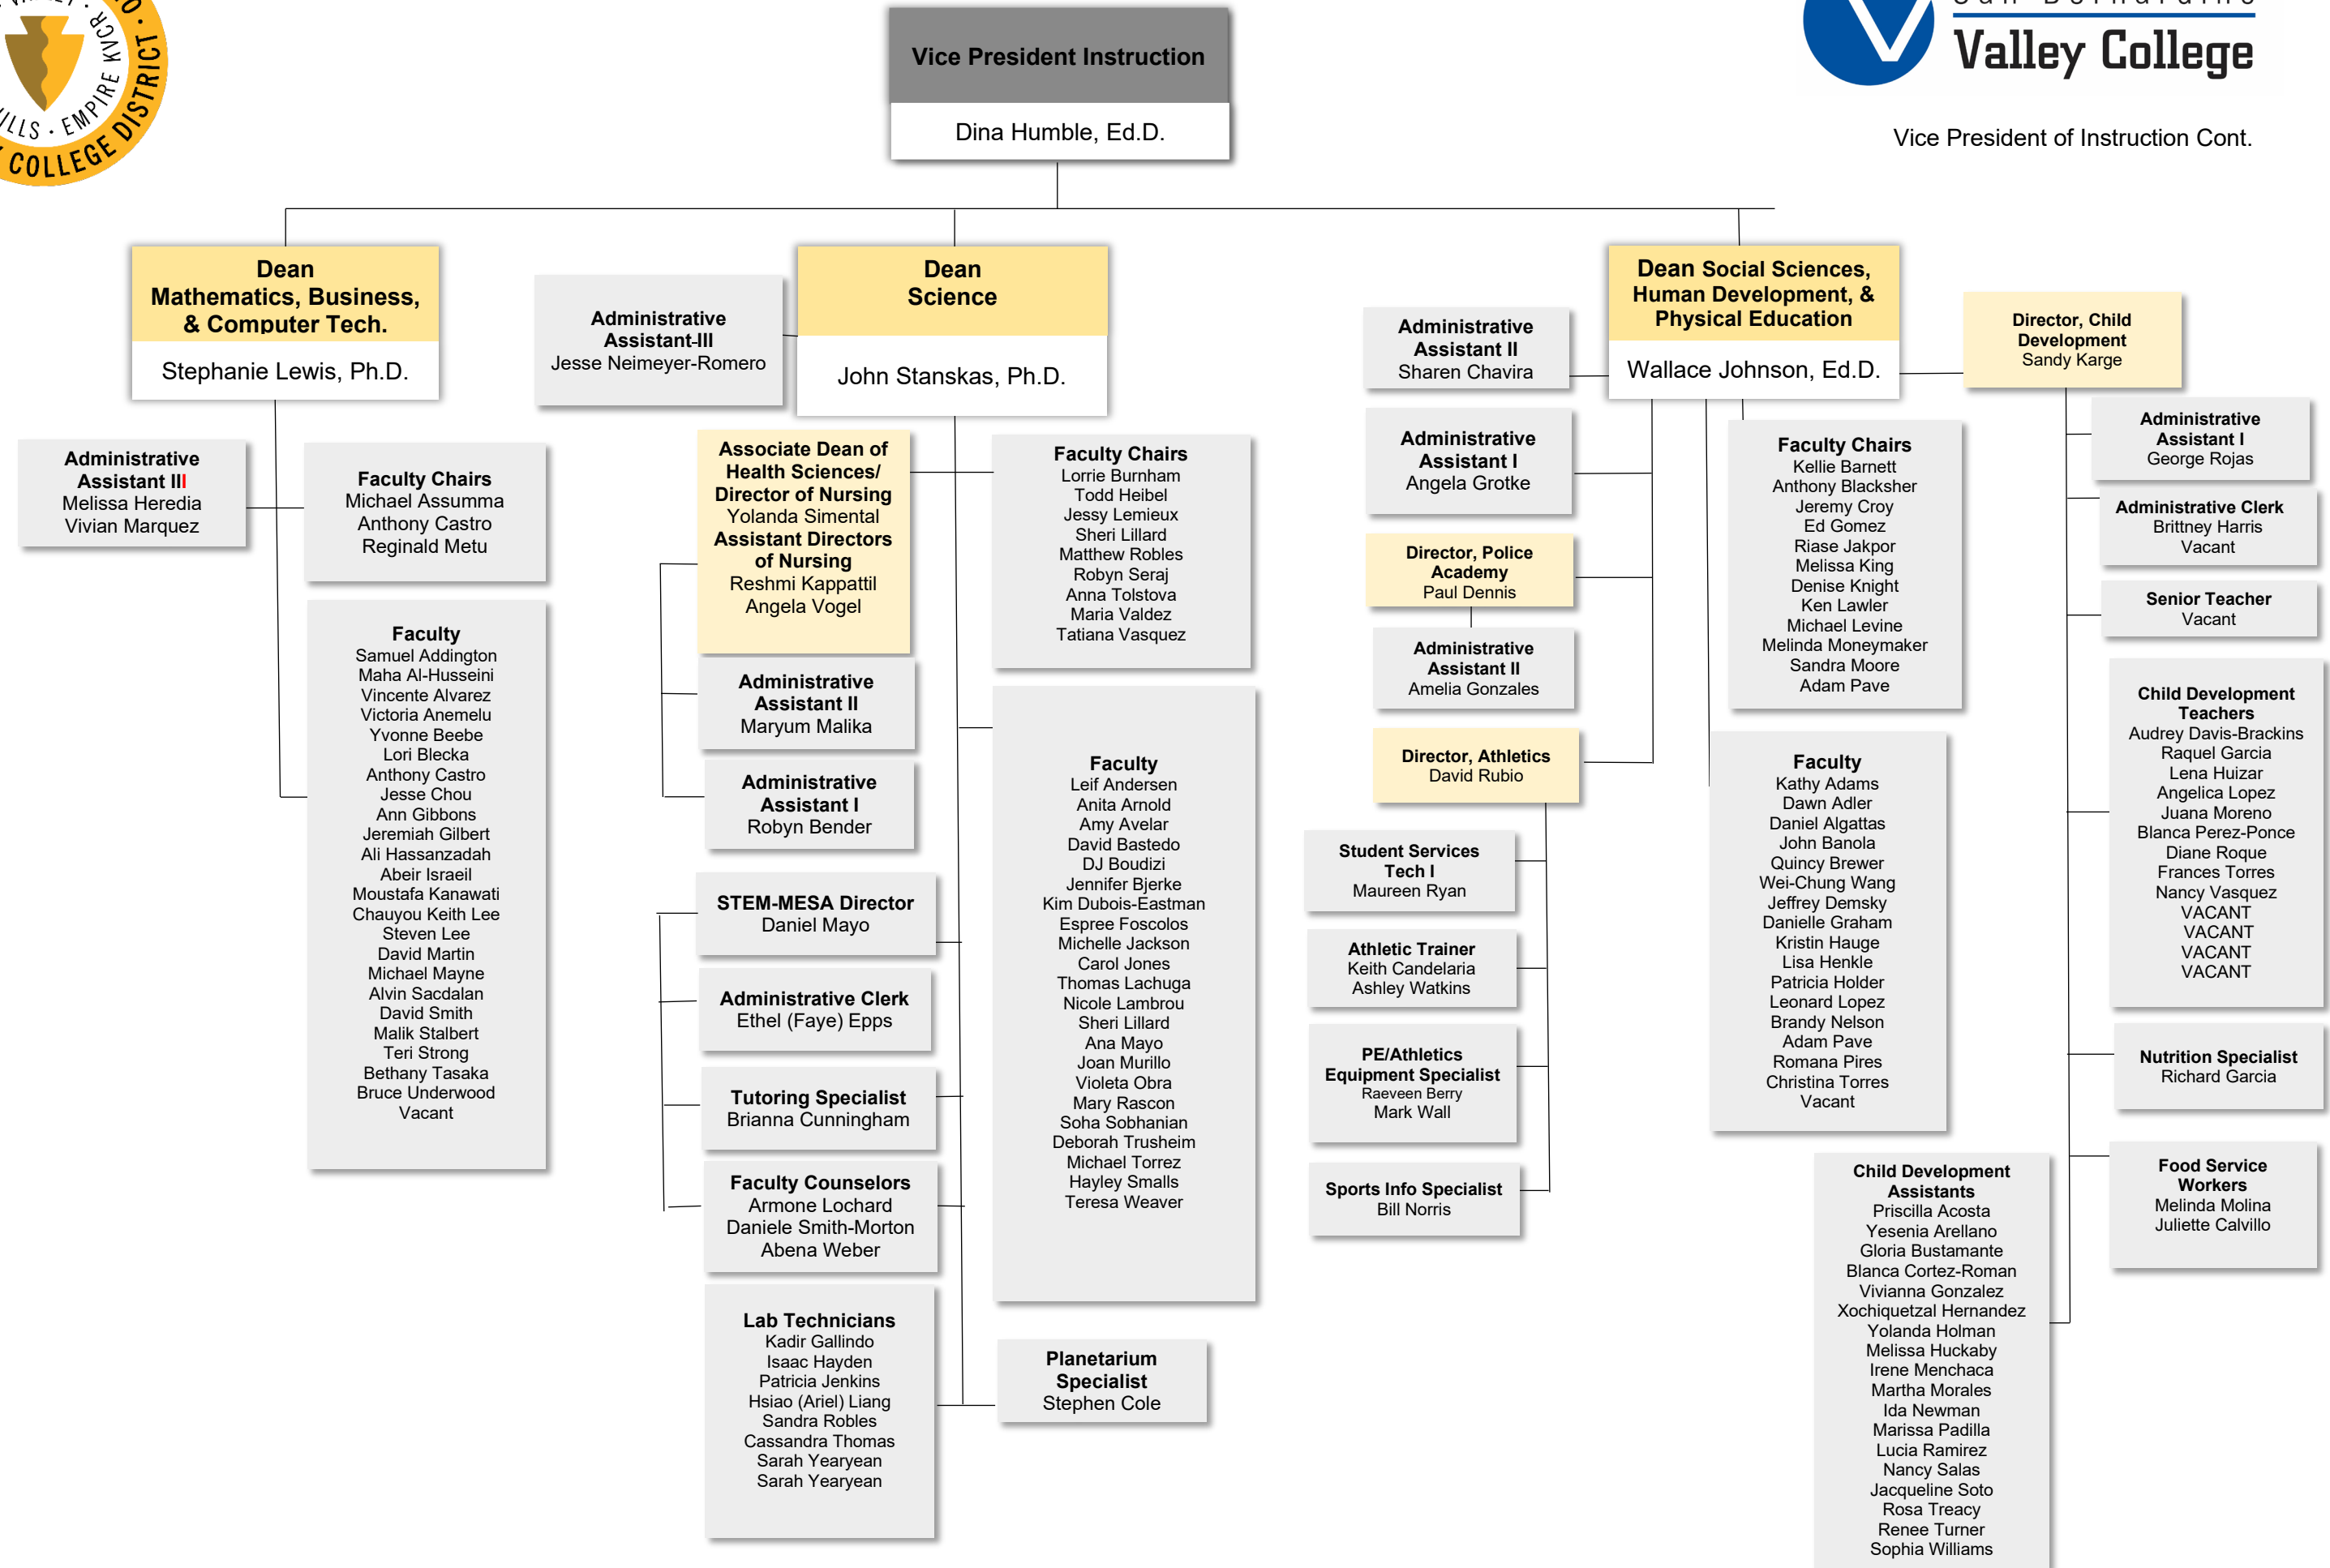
ILLS · EMPIRE KICR · COLLEGE DISTRICT ·

Vice President Instruction
Dina Humble, Ed.D.

Valley College

Vice President of Instruction Cont.

Dean
Mathematics, Business, & Computer Tech.
Stephanie Lewis, Ph.D.

Administrative Assistant III
Melissa Heredia
Vivian Marquez

Faculty Chairs
Michael Assumma
Anthony Castro
Reginald Metu

Faculty
Samuel Addington
Maha Al-Husseini
Vincente Alvarez
Victoria Anemelu
Yvonne Beebe
Lori Blecka
Anthony Castro
Jesse Chou
Ann Gibbons
Jeremiah Gilbert
Ali Hassanzadah
Abeir Israeil
Moustafa Kanawati
Chauyou Keith Lee
Steven Lee
David Martin
Michael Mayne
Alvin Sacdalan
David Smith
Malik Stalbert
Teri Strong
Bethany Tasaka
Bruce Underwood
Vacant

Administrative Assistant-III
Jesse Neimeyer-Romero

Dean
Science
John Stanskas, Ph.D.

Associate Dean of Health Sciences/ Director of Nursing
Yolanda Simental
Assistant Directors of Nursing
Reshmi Kappattil
Angela Vogel

Administrative Assistant II
Maryum Malika

Administrative Assistant I
Robyn Bender

STEM-MESA Director
Daniel Mayo

Administrative Clerk
Ethel (Faye) Epps

Tutoring Specialist
Brianna Cunningham

Faculty Counselors
Armone Lochard
Daniele Smith-Morton
Abena Weber

Lab Technicians
Kadir Gallindo
Isaac Hayden
Patricia Jenkins
Hsiao (Ariel) Liang
Sandra Robles
Cassandra Thomas
Sarah Yearyean
Sarah Yearyean

Faculty Chairs
Lorrie Burnham
Todd Heibel
Jessy Lemieux
Sheri Lillard
Matthew Robles
Robyn Seraj
Anna Tolstova
Maria Valdez
Tatiana Vasquez

Faculty
Leif Andersen
Anita Arnold
Amy Avelar
David Bastedo
DJ Boudizi
Jennifer Bjerke
Kim Dubois-Eastman
Espree Foscolos
Michelle Jackson
Carol Jones
Thomas Lachuga
Nicole Lambrou
Sheri Lillard
Ana Mayo
Joan Murillo
Violeta Obra
Mary Rascon
Soha Sobhanian
Deborah Trusheim
Michael Torrez
Hayley Smalls
Teresa Weaver

Planetarium Specialist
Stephen Cole

Administrative Assistant II
Sharen Chavira

Administrative Assistant I
Angela Grotke

Director, Police Academy
Paul Dennis

Administrative Assistant II
Amelia Gonzales

Director, Athletics
David Rubio

Student Services Tech I
Maureen Ryan

Athletic Trainer
Keith Candelaria
Ashley Watkins

PE/Athletics Equipment Specialist
Raeveen Berry
Mark Wall

Sports Info Specialist
Bill Norris

Dean Social Sciences, Human Development, & Physical Education
Wallace Johnson, Ed.D.

Faculty Chairs
Kellie Barnett
Anthony Blacksher
Jeremy Croy
Ed Gomez
Riase Jakpor
Melissa King
Denise Knight
Ken Lawler
Michael Levine
Melinda Moneymaker
Sandra Moore
Adam Pave

Faculty
Kathy Adams
Dawn Adler
Daniel Algattas
John Banola
Quincy Brewer
Wei-Chung Wang
Jeffrey Demsky
Danielle Graham
Kristin Hauge
Lisa Henkle
Patricia Holder
Leonard Lopez
Brandy Nelson
Adam Pave
Romana Pires
Christina Torres
Vacant

Director, Child Development
Sandy Karge

Administrative Assistant I
George Rojas

Administrative Clerk
Brittney Harris
Vacant

Senior Teacher
Vacant

Child Development Teachers
Audrey Davis-Brackins
Raquel Garcia
Lena Huizar
Angelica Lopez
Juana Moreno
Blanca Perez-Ponce
Diane Roque
Frances Torres
Nancy Vasquez
VACANT
VACANT
VACANT
VACANT

Nutrition Specialist
Richard Garcia

Food Service Workers
Melinda Molina
Juliette Calvillo

Child Development Assistants
Priscilla Acosta
Yesenia Arellano
Gloria Bustamante
Blanca Cortez-Roman
Vivianna Gonzalez
Xochiquetzal Hernandez
Yolanda Holman
Melissa Huckaby
Irene Menchaca
Martha Morales
Ida Newman
Marissa Padilla
Lucia Ramirez
Nancy Salas
Jacqueline Soto
Rosa Treacy
Renee Turner
Sophia Williams